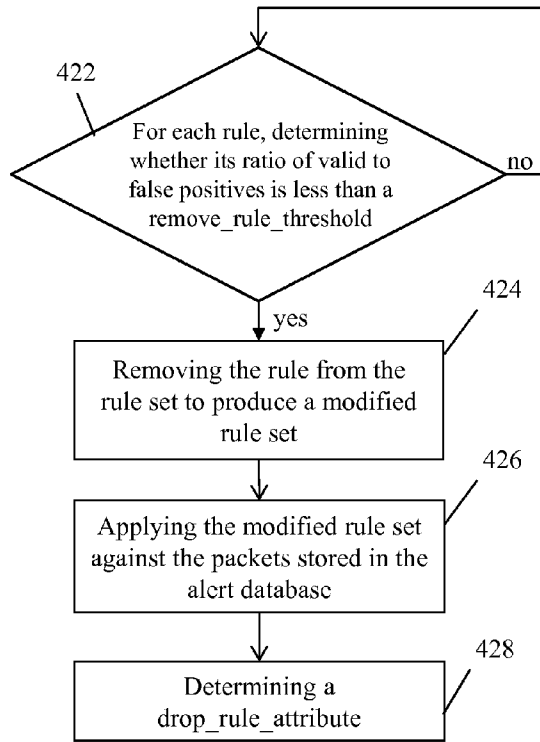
422

For each rule, determining whether its ratio of valid to false positives is less than a remove_rule_threshold

no

yes

424

Removing the rule from the rule set to produce a modified rule set

426

Applying the modified rule set against the packets stored in the alert database

428

Determining a drop_rule_attribute